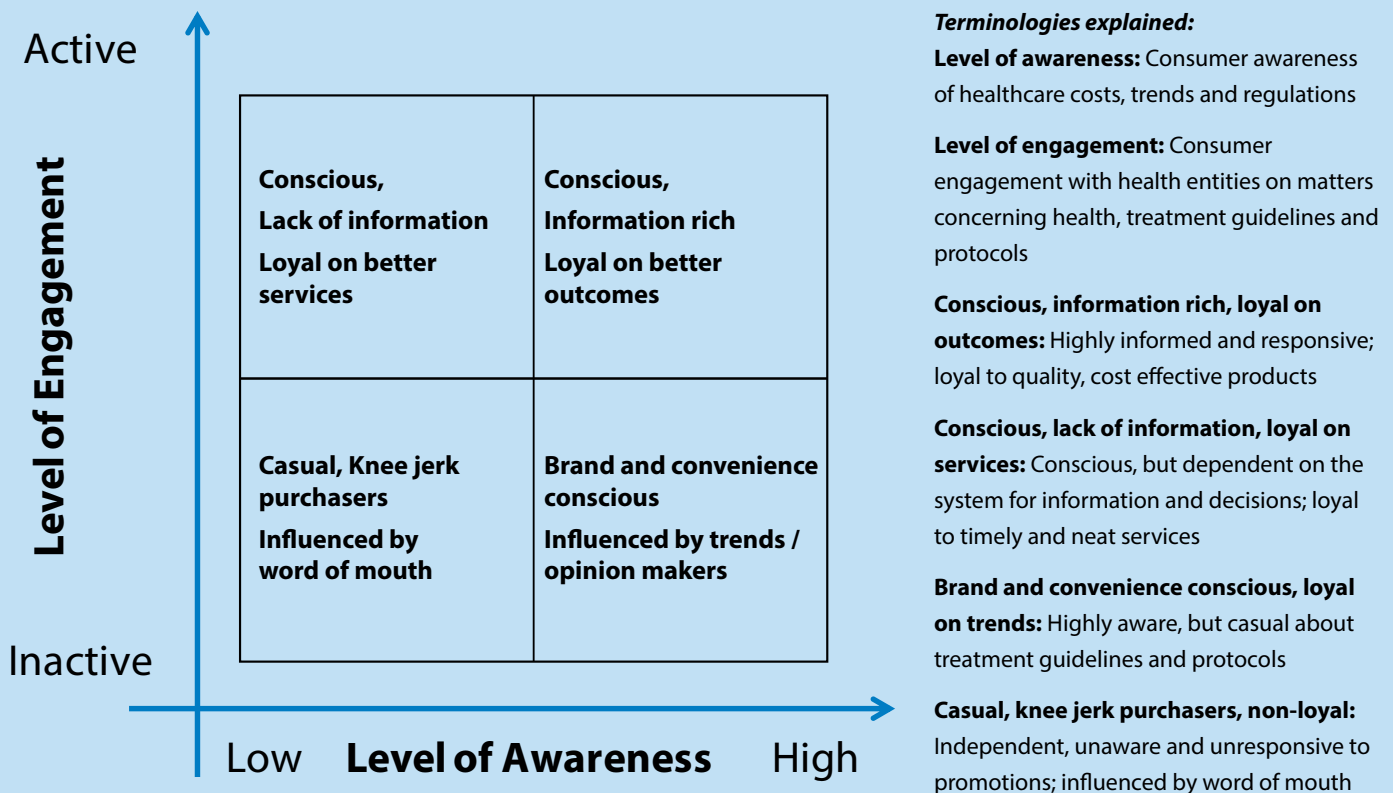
Active

Level of Engagement

Inactive

Conscious,
Lack of information
Loyal on better services

Conscious,
Information rich
Loyal on better outcomes

Casual, Knee jerk purchasers
Influenced by word of mouth

Brand and convenience conscious
Influenced by trends / opinion makers

Low Level of Awareness High

Terminologies explained:
Level of awareness: Consumer awareness of healthcare costs, trends and regulations

Level of engagement: Consumer engagement with health entities on matters concerning health, treatment guidelines and protocols

Conscious, information rich, loyal on outcomes: Highly informed and responsive; loyal to quality, cost effective products

Conscious, lack of information, loyal on services: Conscious, but dependent on the system for information and decisions; loyal to timely and neat services

Brand and convenience conscious, loyal on trends: Highly aware, but casual about treatment guidelines and protocols

Casual, knee jerk purchasers, non-loyal: Independent, unaware and unresponsive to promotions; influenced by word of mouth